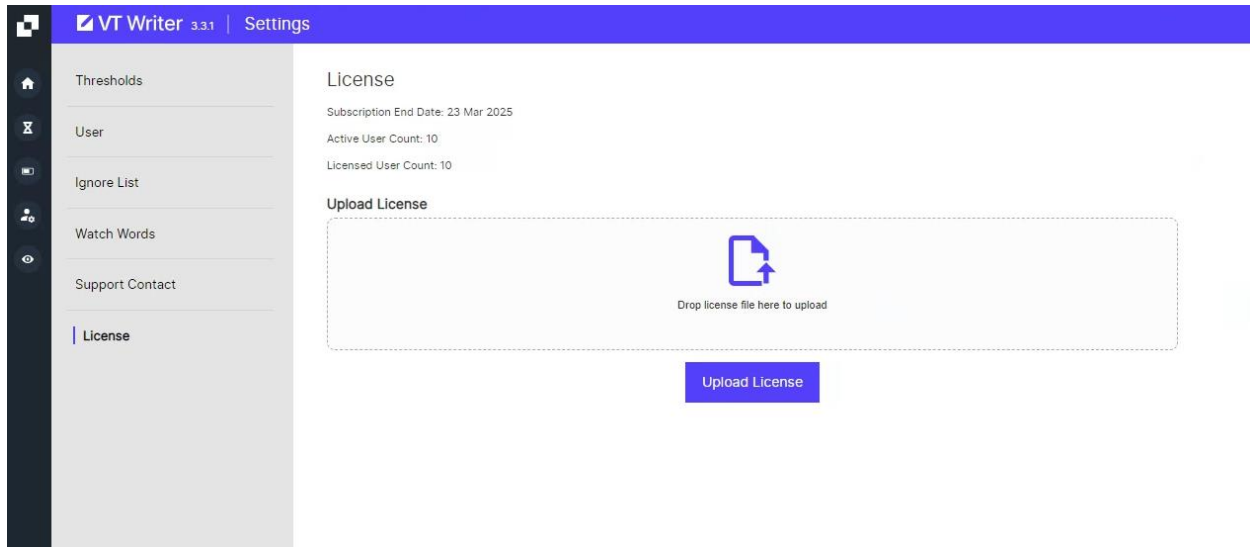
VT Writer 3.3.1 | Settings

Thresholds

User

Ignore List

Watch Words

Support Contact

License

License

Subscription End Date: 23 Mar 2025

Active User Count: 10

Licensed User Count: 10

Upload License

Drop license file here to upload

Upload License